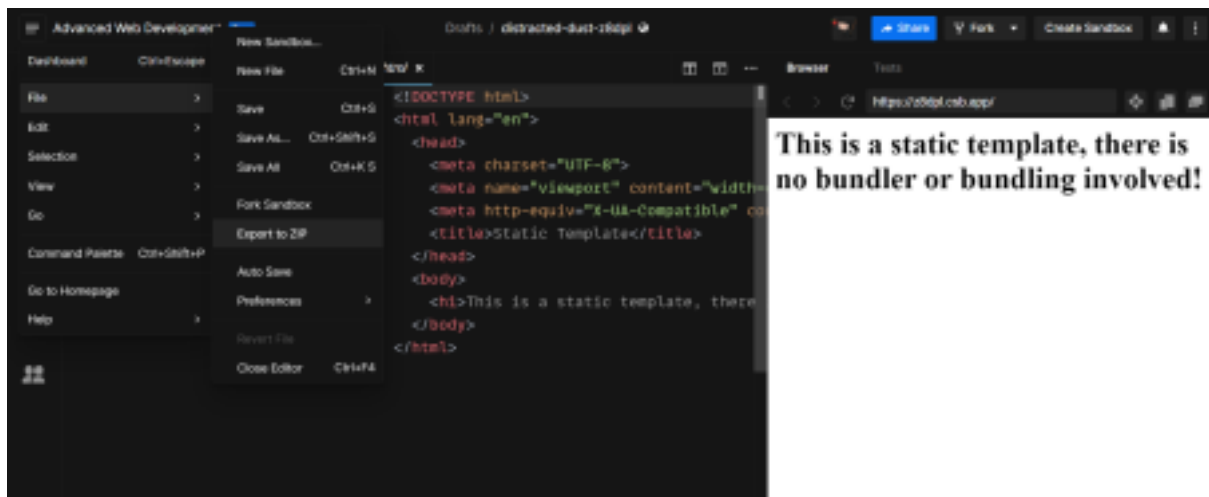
Advanced Web Development

Drafts / distracted-dust-z6dpl

Share
Fork
Create Sandbox

Dashboard Ctrl+Escape
File
Edit
Selection
View
Go
Command Palette Ctrl+Shift+P
Go to Homepage
Help

New Sandbox...
New File Ctrl+N
Save Ctrl+S
Save As... Ctrl+Shift+S
Save All Ctrl+K S
Fork Sandbox
Export to ZIP
Auto Save
Preferences
Revert File
Close Editor Ctrl+F4

html ×

<!DOCTYPE html>
<html lang="en">
<head>
<meta charset="UTF-8">
<meta name="viewport" content="width=
<meta http-equiv="X-UA-Compatible" co
<title>Static Template</title>
</head>
<body>
<h1>This is a static template, there
</body>
</html>

Browser Tests

https://z6dpl.csb.app/

This is a static template, there is no bundler or bundling involved!